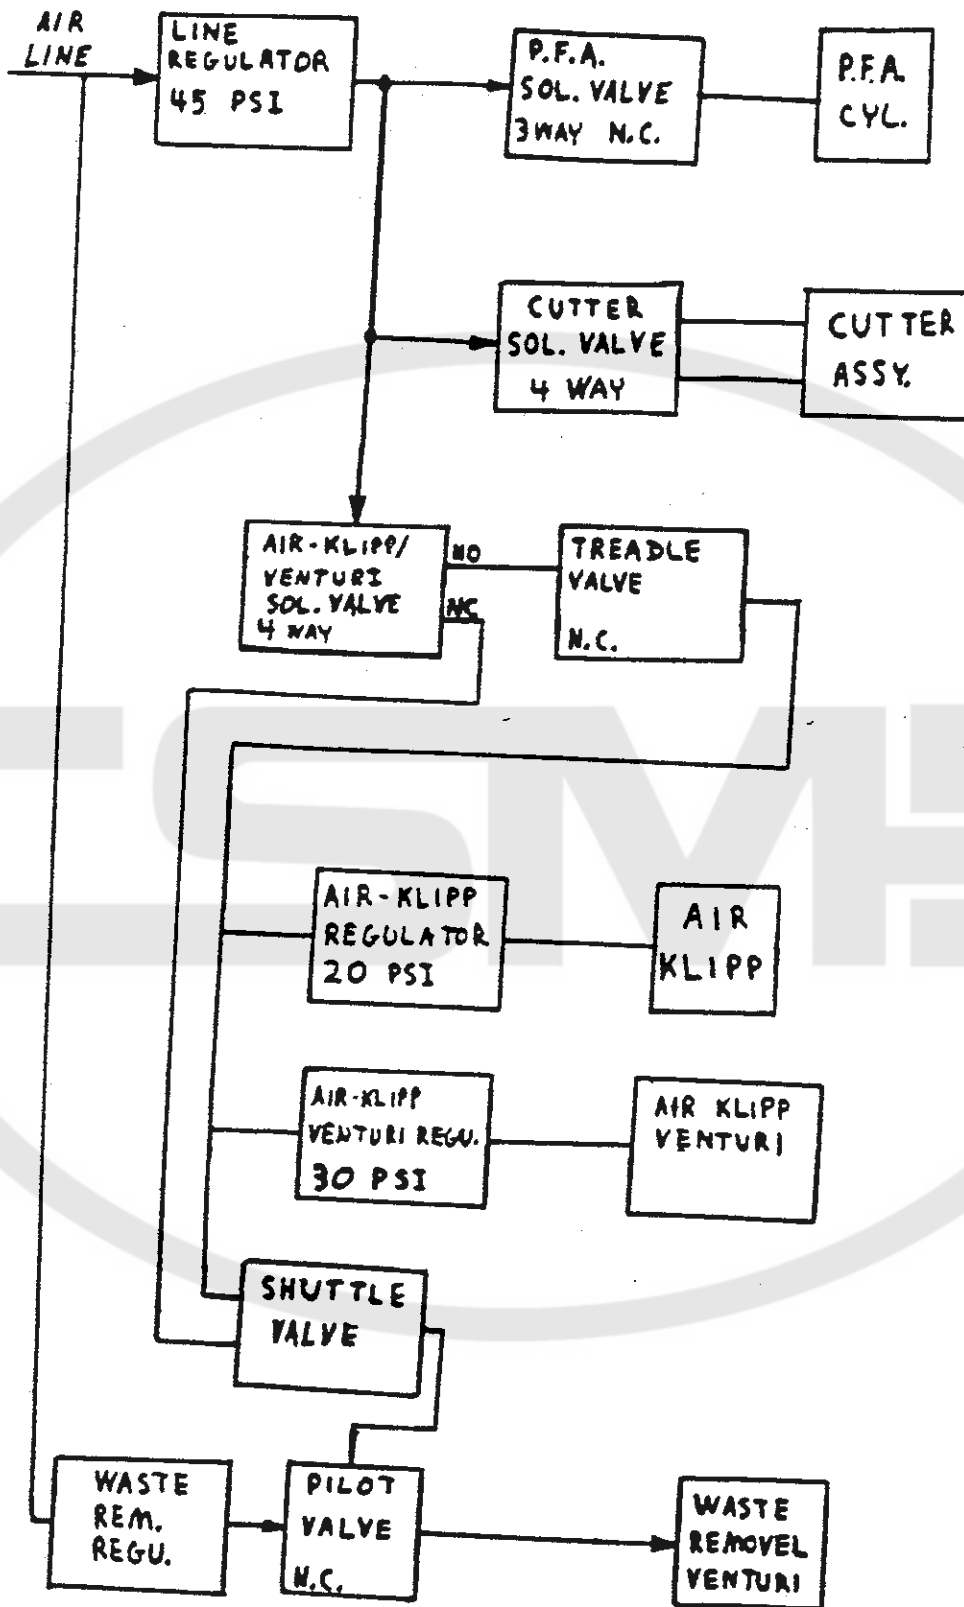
AIR LINE

LINE REGULATOR 45 PSI

P.F.A. SOL. VALVE 3WAY N.C.

P.F.A. CYL.

CUTTER SOL. VALVE 4 WAY

CUTTER ASSY.

AIR-KLIPP/ VENTURI SOL. VALVE 4 WAY

NO

NC

TREADLE VALVE N.C.

AIR-KLIPP REGULATOR 20 PSI

AIR KLIPP

AIR-KLIPP VENTURI REGU. 30 PSI

AIR KLIPP VENTURI

SHUTTLE VALVE

WASTE REM. REGU.

PILOT VALVE N.C.

WASTE REMOVEL VENTURI